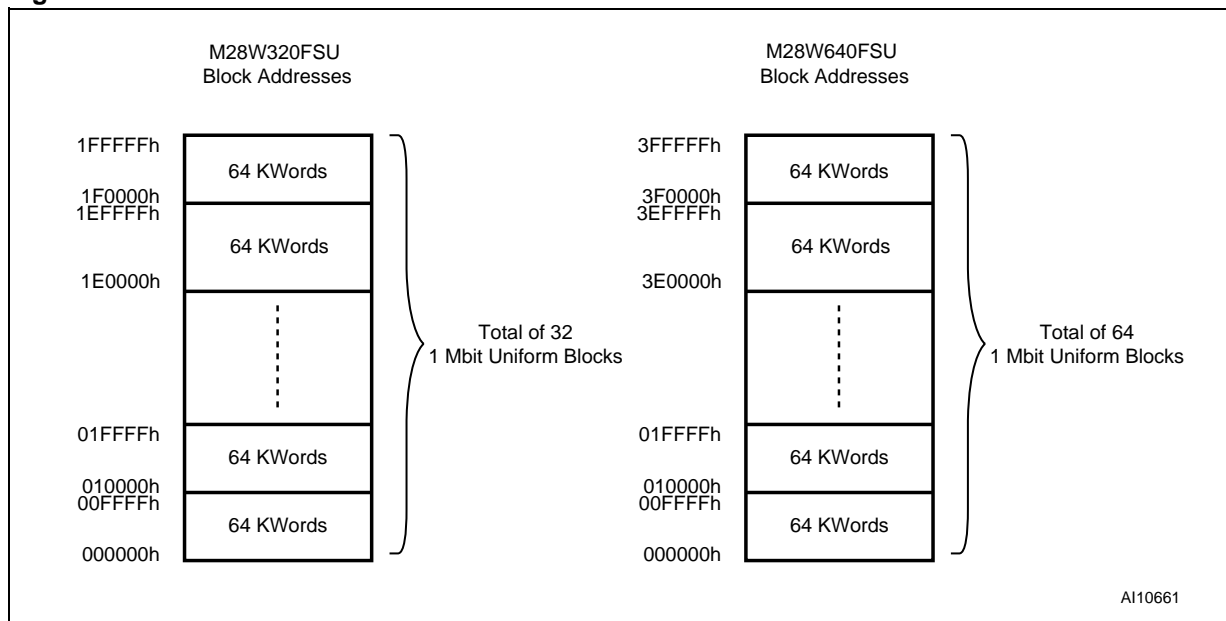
M28W320FSU
Block Addresses

1FFFFFh
64 KWords
1F0000h
1EFFFFh
64 KWords
1E0000h
01FFFFh
64 KWords
010000h
00FFFFh
64 KWords
000000h

Total of 32
1 Mbit Uniform Blocks

M28W640FSU
Block Addresses

3FFFFFh
64 KWords
3F0000h
3EFFFFh
64 KWords
3E0000h
01FFFFh
64 KWords
010000h
00FFFFh
64 KWords
000000h

Total of 64
1 Mbit Uniform Blocks

AI10661